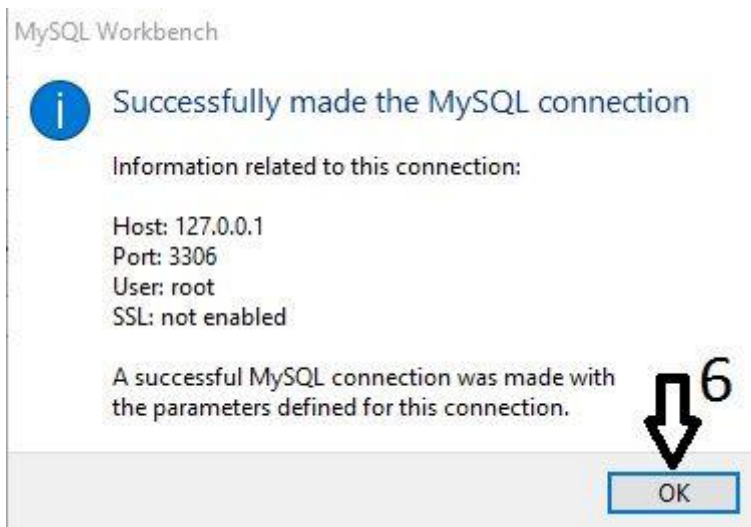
MySQL Workbench

Successfully made the MySQL connection

Information related to this connection:

Host: 127.0.0.1
Port: 3306
User: root
SSL: not enabled

A successful MySQL connection was made with the parameters defined for this connection.

6

OK